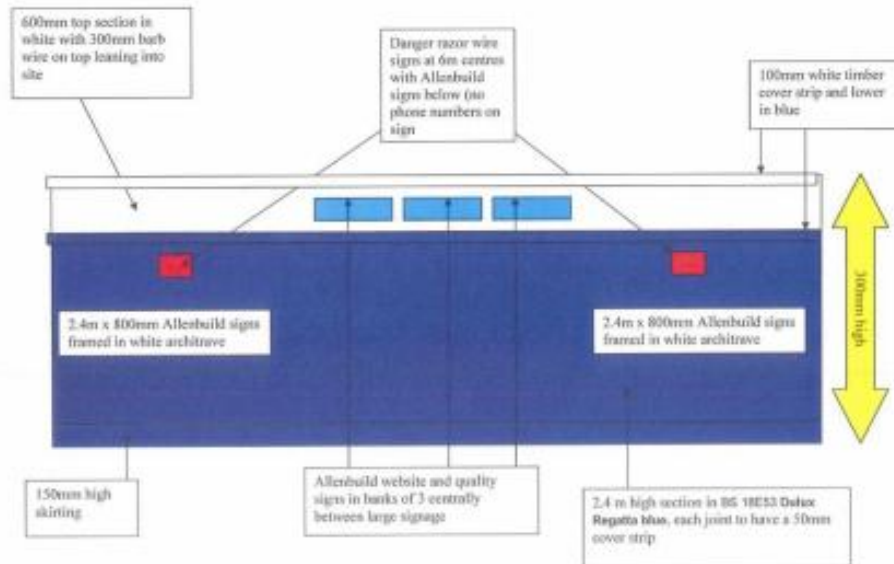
600mm top section in white with 300mm barb wire on top leaning into site

Danger razor wire signs at 6m centres with Allenbuild signs below (no phone numbers on sign

100mm white timber cover strip and lower in blue

3000mm high

2.4m x 800mm Allenbuild signs framed in white architrave

2.4m x 800mm Allenbuild signs framed in white architrave

150mm high skirting

Allenbuild website and quality signs in banks of 3 centrally between large signage

2.4 m high section in BS 18E53 Dulux Regatta blue, each joint to have a 50mm cover strip